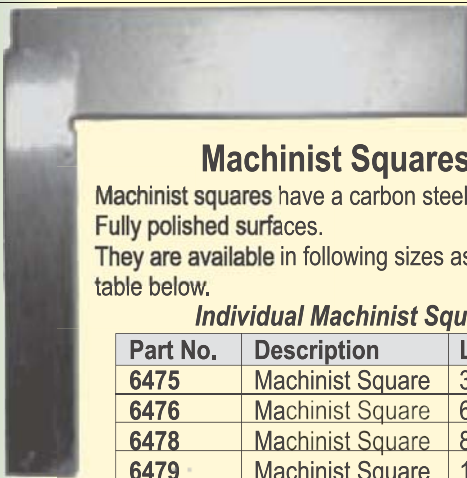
Machinist Squares

Machinist squares have a carbon steel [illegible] Fully polished surfaces.

They are available in following sizes as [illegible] table below.

Individual Machinist Squ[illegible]

| Part No. | Description | L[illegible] |
|---|---|---|
| 6475 | Machinist Square | 3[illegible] |
| 6476 | Machinist Square | 6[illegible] |
| 6478 | Machinist Square | 8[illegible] |
| 6479 | Machinist Square | 1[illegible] |